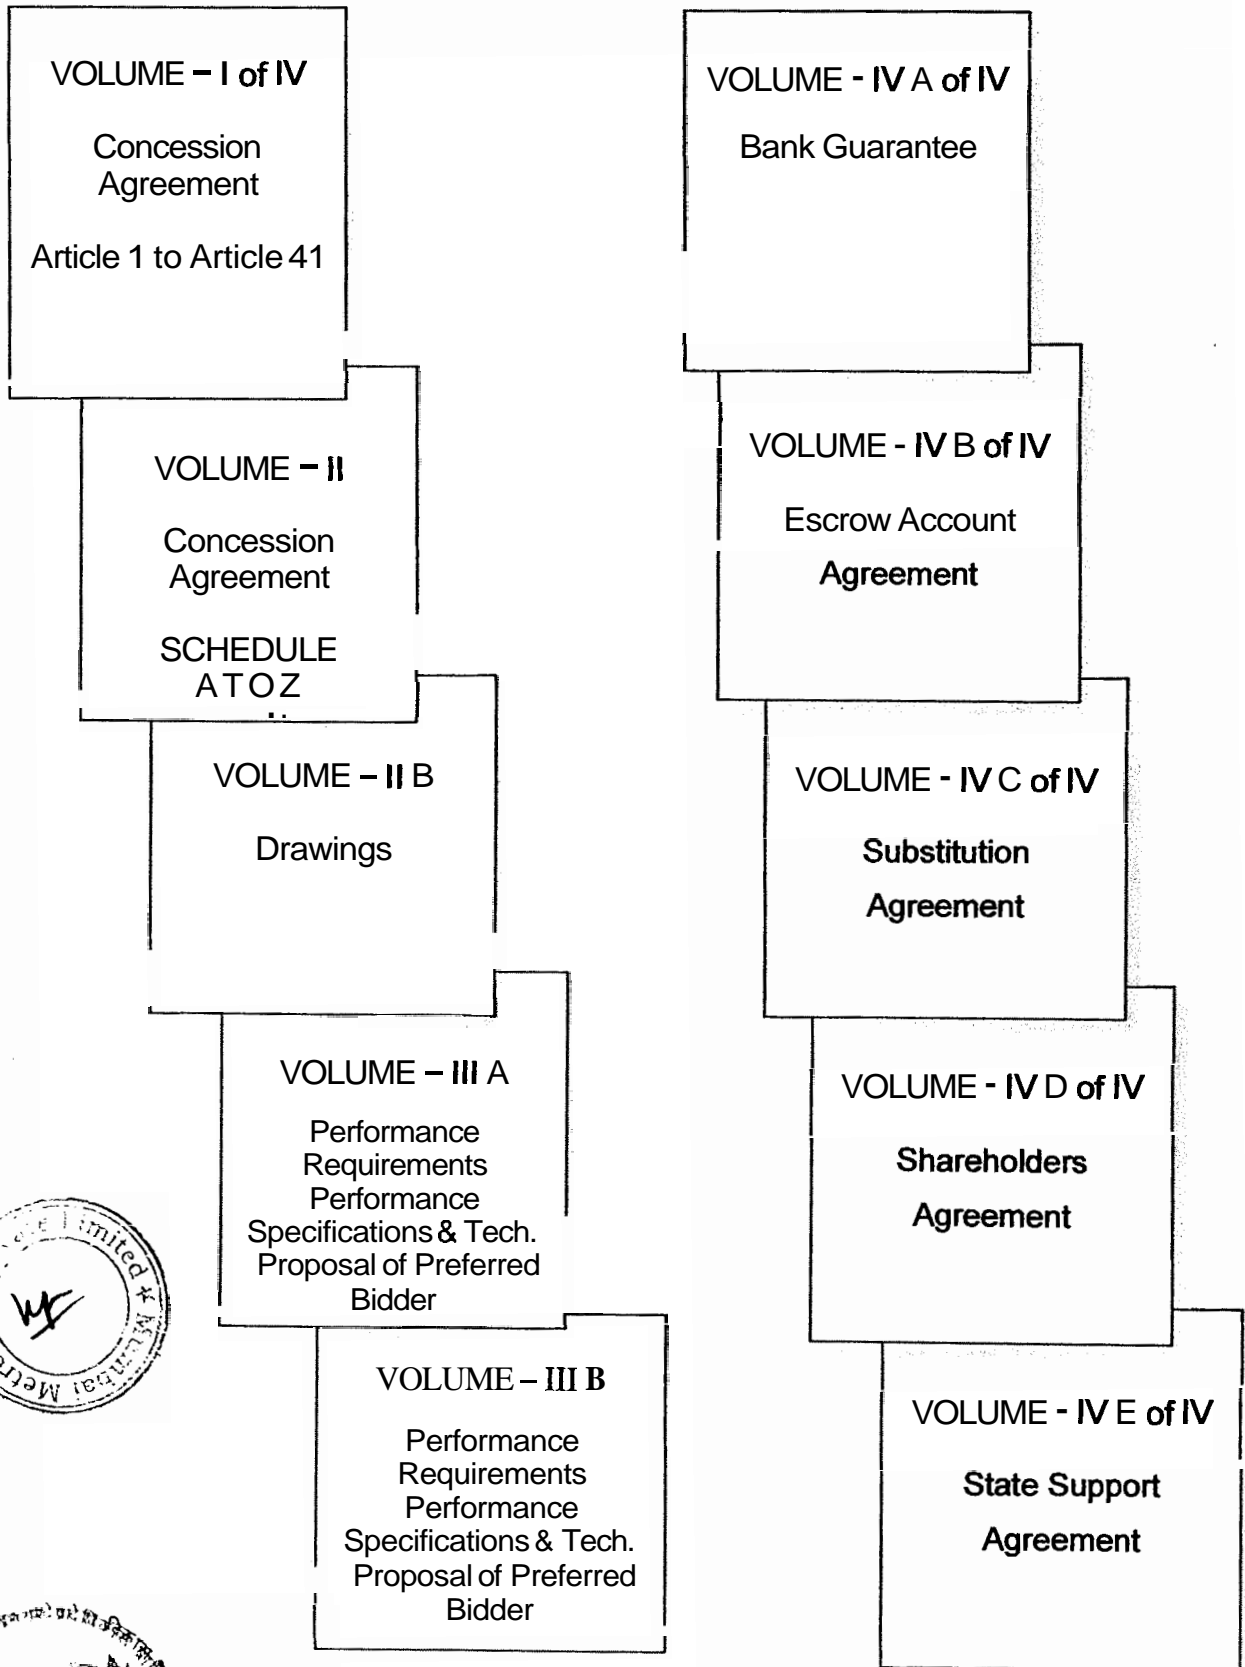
VOLUME – I of IV

Concession Agreement

Article 1 to Article 41

VOLUME – II

Concession Agreement

SCHEDULE A TO Z

VOLUME – II B

Drawings

VOLUME – III A

Performance Requirements Performance Specifications & Tech. Proposal of Preferred Bidder

VOLUME – III B

Performance Requirements Performance Specifications & Tech. Proposal of Preferred Bidder

VOLUME - IV A of IV

Bank Guarantee

VOLUME - IV B of IV

Escrow Account Agreement

VOLUME - IV C of IV

Substitution Agreement

VOLUME - IV D of IV

Shareholders Agreement

VOLUME - IV E of IV

State Support Agreement

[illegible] Limited * Mumbai Metro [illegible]